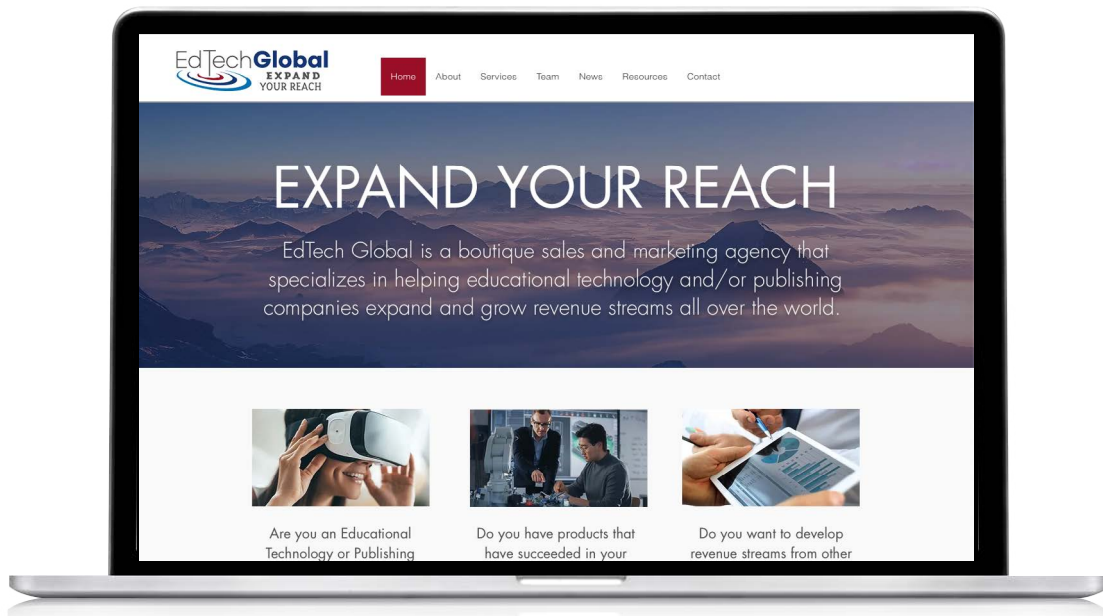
EdTechGlobal
EXPAND
YOUR REACH

Home About Services Team News Resources Contact

EXPAND YOUR REACH

EdTech Global is a boutique sales and marketing agency that specializes in helping educational technology and/or publishing companies expand and grow revenue streams all over the world.

Are you an Educational Technology or Publishing

Do you have products that have succeeded in your

Do you want to develop revenue streams from other